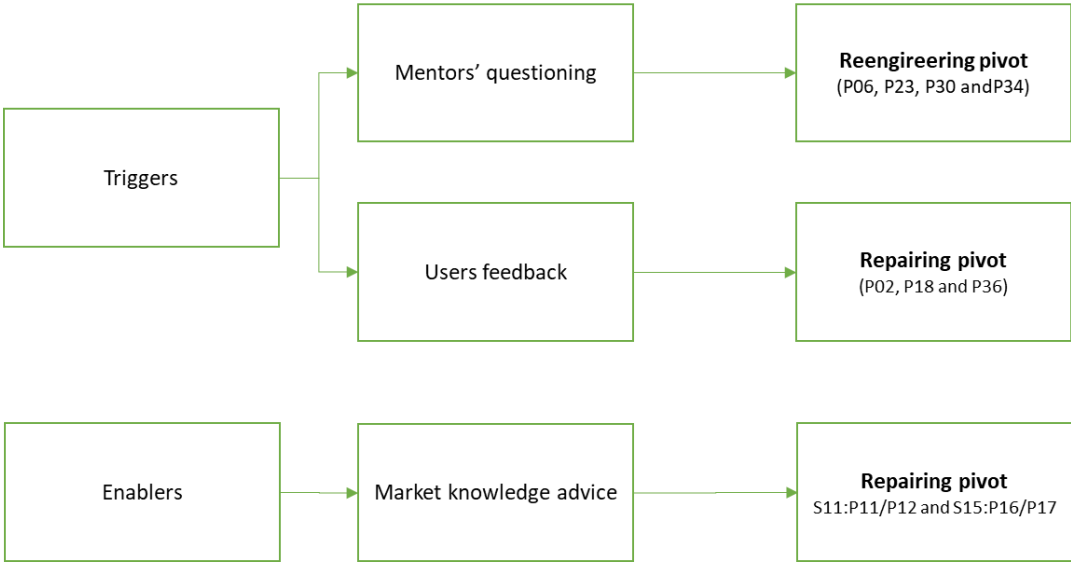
Triggers

Mentors' questioning

Reengireering pivot
(P06, P23, P30 andP34)

Users feedback

Repairing pivot
(P02, P18 and P36)

Enablers

Market knowledge advice

Repairing pivot
S11:P11/P12 and S15:P16/P17